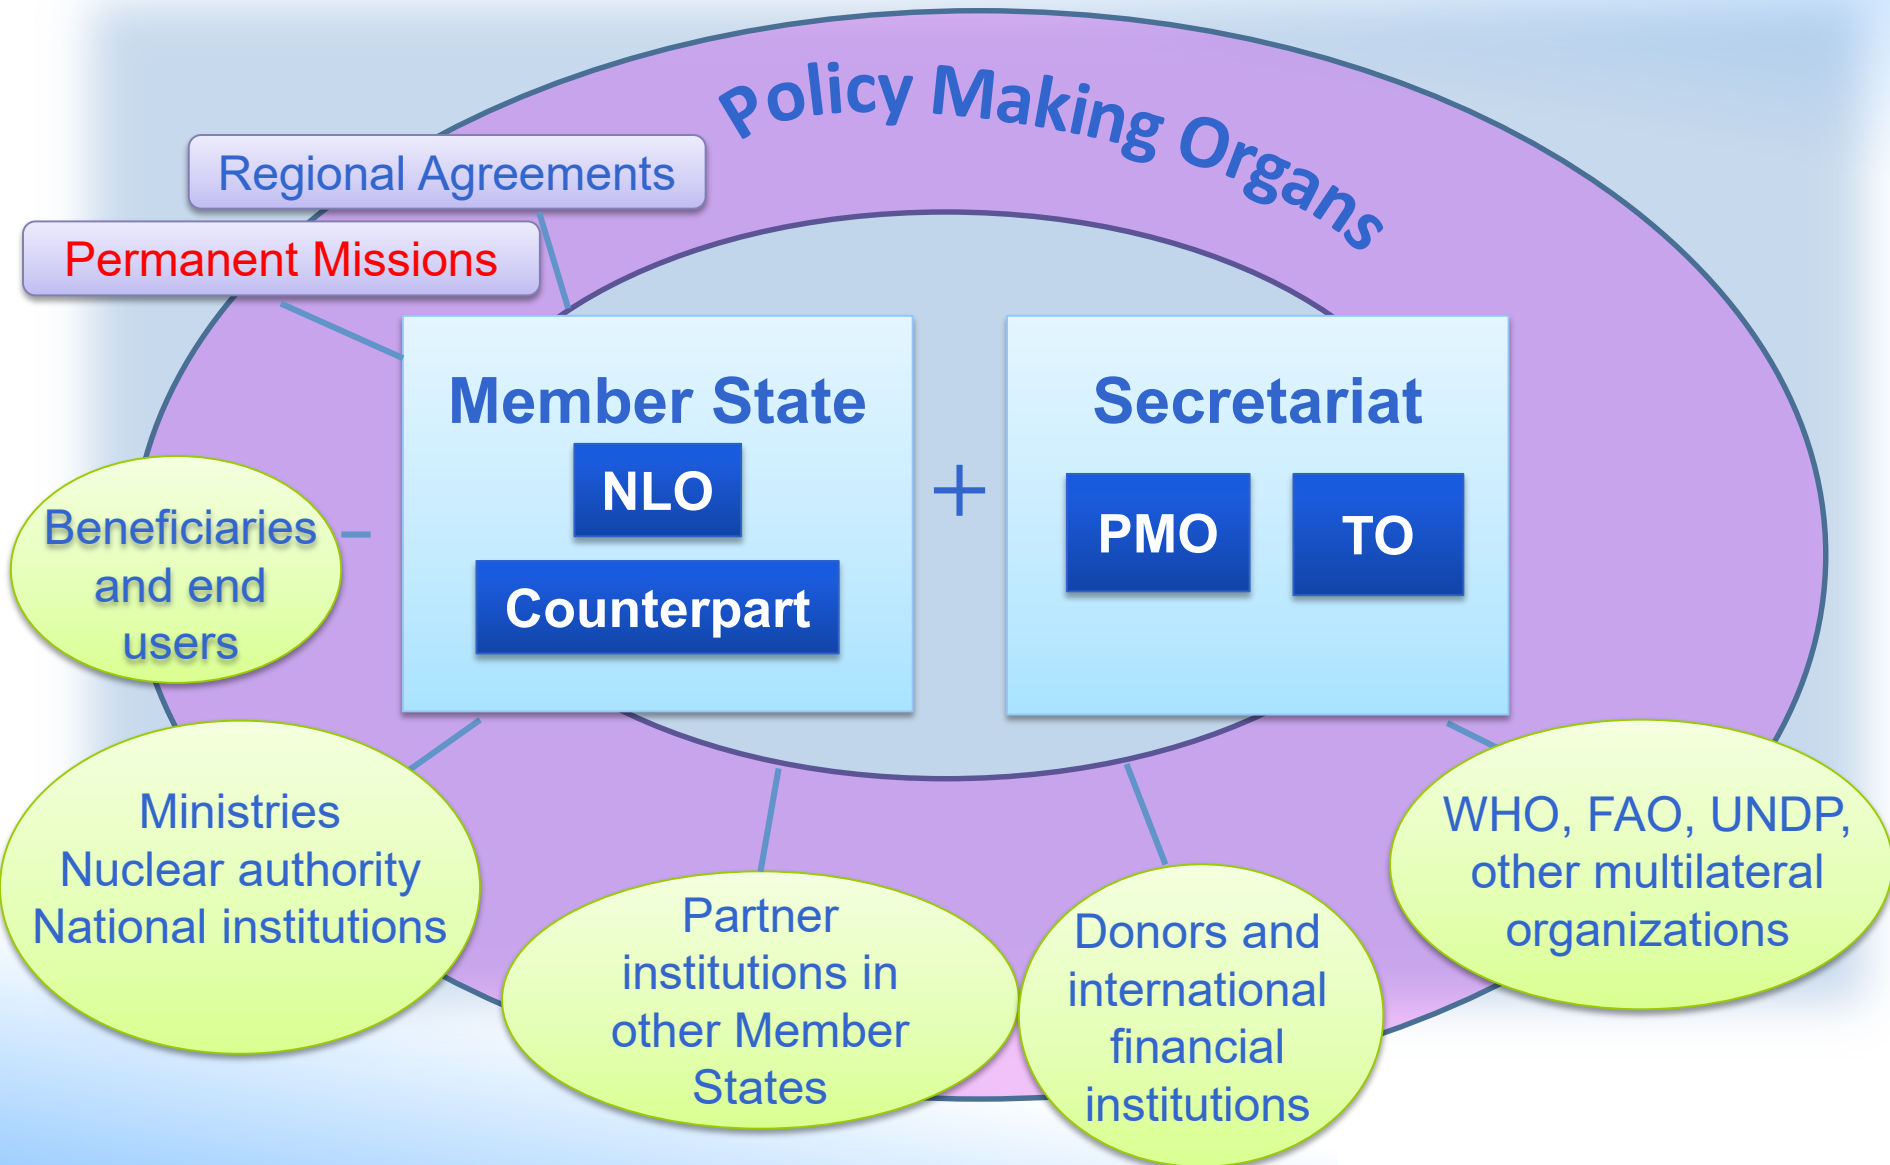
Policy Making Organs

Regional Agreements

Permanent Missions

Member State

NLO

Counterpart

+

Secretariat

PMO

TO

Beneficiaries and end users

Ministries
Nuclear authority
National institutions

Partner institutions in other Member States

Donors and international financial institutions

WHO, FAO, UNDP, other multilateral organizations